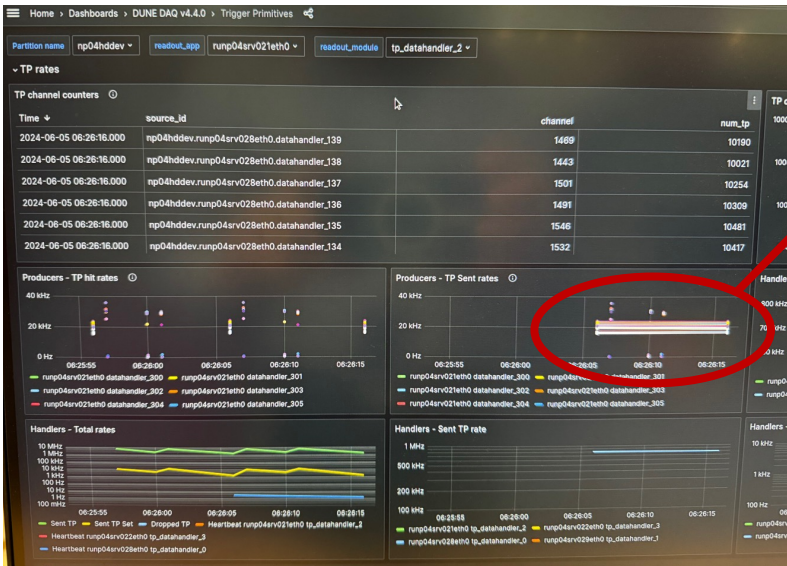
Home > Dashboards > DUNE DAQ v4.4.0 > Trigger Primitives

Partition name np04hddev readout_app runp04srv021eth0 readout_module tp_datahandler_2

TP rates

TP channel counters

| Time | source_id | channel | num_tp |
|---|---|---|---|
| 2024-06-05 06:26:16.000 | np04hddev.runp04srv028eth0.datahandler_139 | 1469 | 10190 |
| 2024-06-05 06:26:16.000 | np04hddev.runp04srv028eth0.datahandler_138 | 1443 | 10021 |
| 2024-06-05 06:26:16.000 | np04hddev.runp04srv028eth0.datahandler_137 | 1501 | 10254 |
| 2024-06-05 06:26:16.000 | np04hddev.runp04srv028eth0.datahandler_136 | 1491 | 10309 |
| 2024-06-05 06:26:16.000 | np04hddev.runp04srv028eth0.datahandler_135 | 1546 | 10481 |
| 2024-06-05 06:26:16.000 | np04hddev.runp04srv028eth0.datahandler_134 | 1532 | 10417 |

TP c
1000

Producers - TP hit rates
40 kHz
20 kHz
0 Hz
06:25:55 06:26:00 06:26:05 06:26:10 06:26:15
runp04srv021eth0 datahandler_300 runp04srv021eth0 datahandler_301
runp04srv021eth0 datahandler_302 runp04srv021eth0 datahandler_303
runp04srv021eth0 datahandler_304 runp04srv021eth0 datahandler_305

Producers - TP Sent rates
40 kHz
20 kHz
0 Hz
06:25:55 06:26:00 06:26:05 06:26:10 06:26:15
runp04srv021eth0 datahandler_300 runp04srv021eth0 datahandler_301
runp04srv021eth0 datahandler_302 runp04srv021eth0 datahandler_303
runp04srv021eth0 datahandler_304 runp04srv021eth0 datahandler_305

Handle
900 kHz
700 kHz
50 kHz

Handlers - Total rates
10 MHz
1 MHz
100 kHz
10 kHz
1 kHz
100 Hz
10 Hz
1 Hz
100 mHz
06:25:55 06:26:00 06:26:05 06:26:10 06:26:15
Sent TP Sent TP Set Dropped TP Heartbeat runp04srv021eth0 tp_datahandler_2
Heartbeat runp04srv022eth0 tp_datahandler_3
Heartbeat runp04srv028eth0 tp_datahandler_0

Handlers - Sent TP rate
1 MHz
500 kHz
200 kHz
0 Hz
06:25:55 06:26:00 06:26:05 06:26:10 06:26:15
runp04srv021eth0 tp_datahandler_2 runp04srv022eth0 tp_datahandler_3
runp04srv028eth0 tp_datahandler_0 runp04srv029eth0 tp_datahandler_1

Handlers -
10 kHz
1 kHz
100 Hz
runp
runp